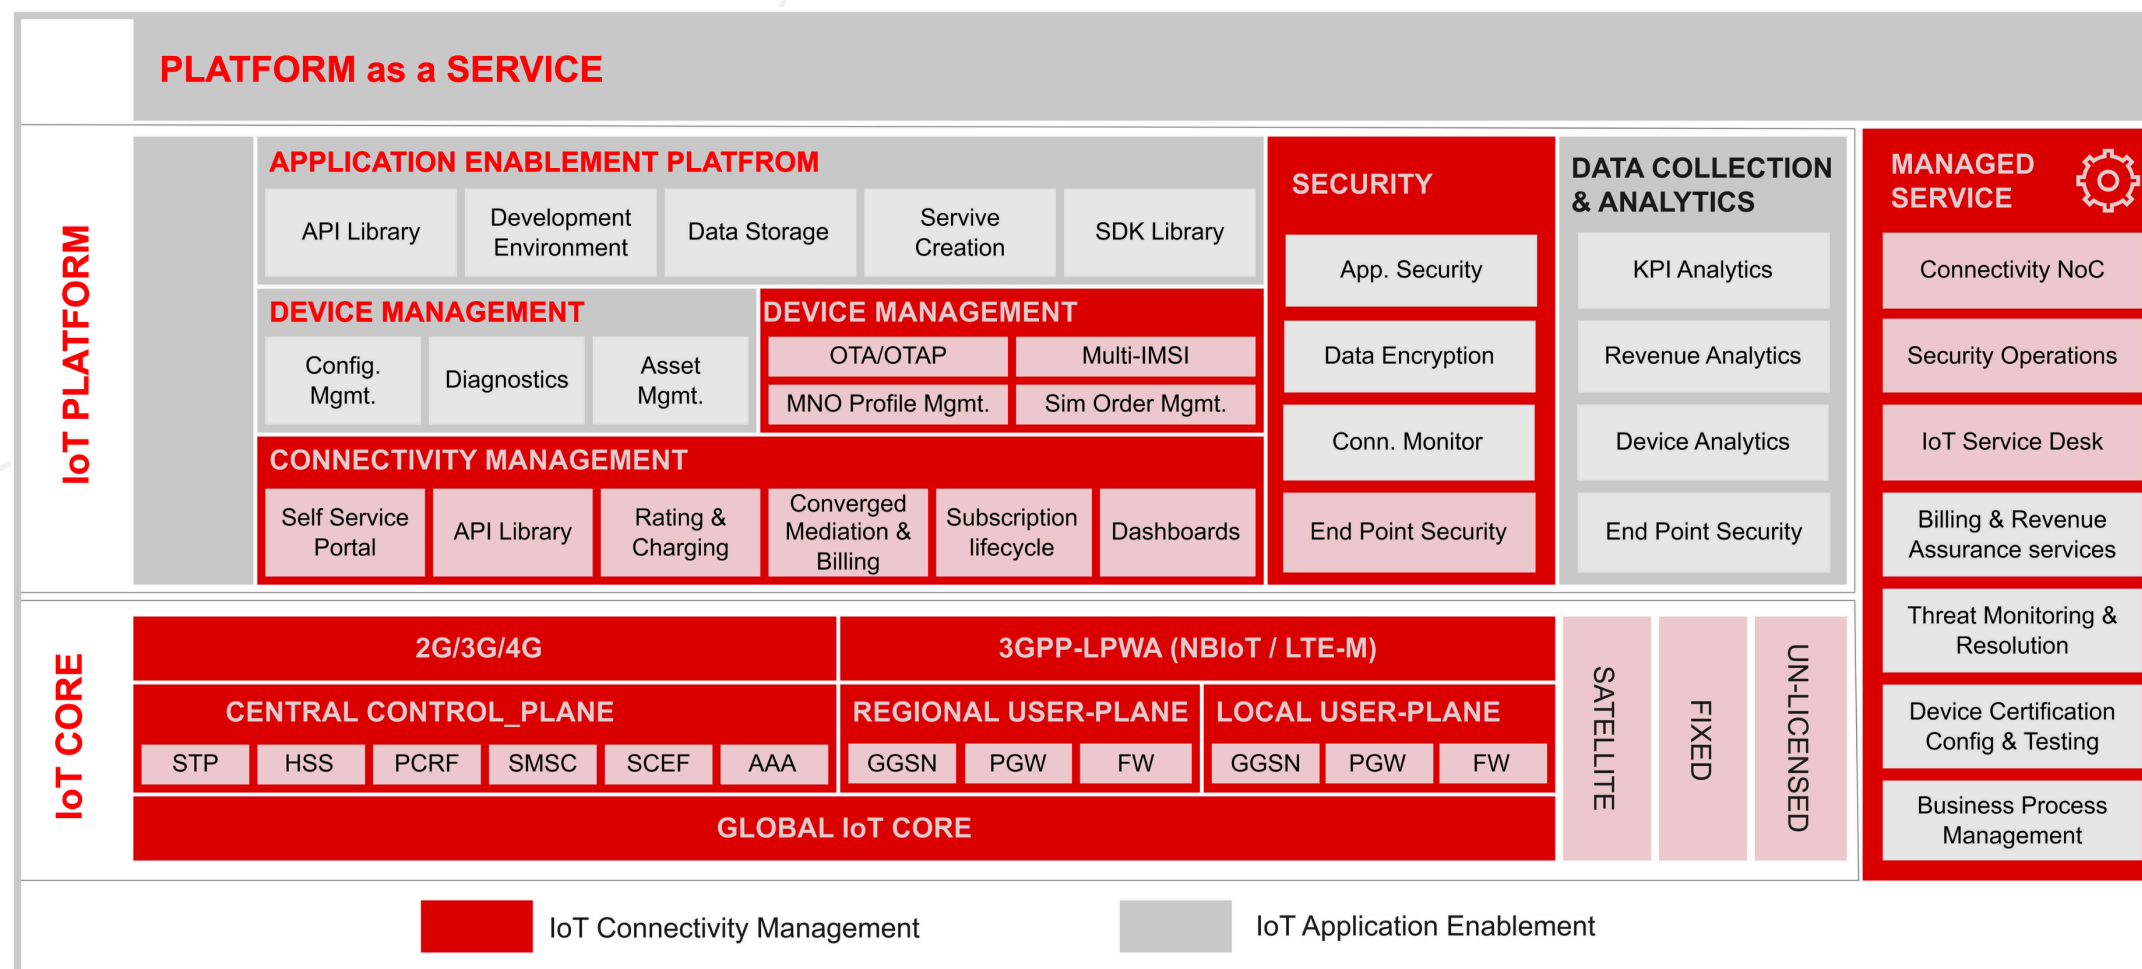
PLATFORM as a SERVICE

IoT PLATFORM

APPLICATION ENABLEMENT PLATFROM

API Library
Development Environment
Data Storage
Servive Creation
SDK Library

DEVICE MANAGEMENT

Config. Mgmt.
Diagnostics
Asset Mgmt.

DEVICE MANAGEMENT

OTA/OTAP
Multi-IMSI
MNO Profile Mgmt.
Sim Order Mgmt.

CONNECTIVITY MANAGEMENT

Self Service Portal
API Library
Rating & Charging
Converged Mediation & Billing
Subscription lifecycle
Dashboards

SECURITY

App. Security
Data Encryption
Conn. Monitor
End Point Security

DATA COLLECTION & ANALYTICS

KPI Analytics
Revenue Analytics
Device Analytics
End Point Security

MANAGED SERVICE

Connectivity NoC
Security Operations
IoT Service Desk
Billing & Revenue Assurance services
Threat Monitoring & Resolution
Device Certification Config & Testing
Business Process Management

IoT CORE

2G/3G/4G
3GPP-LPWA (NBIoT / LTE-M)

CENTRAL CONTROL_PLANE
STP
HSS
PCRF
SMSC
SCEF
AAA

REGIONAL USER-PLANE
GGSN
PGW
FW

LOCAL USER-PLANE
GGSN
PGW
FW

GLOBAL IoT CORE

SATELLITE
FIXED
UN-LICENSED

IoT Connectivity Management
IoT Application Enablement